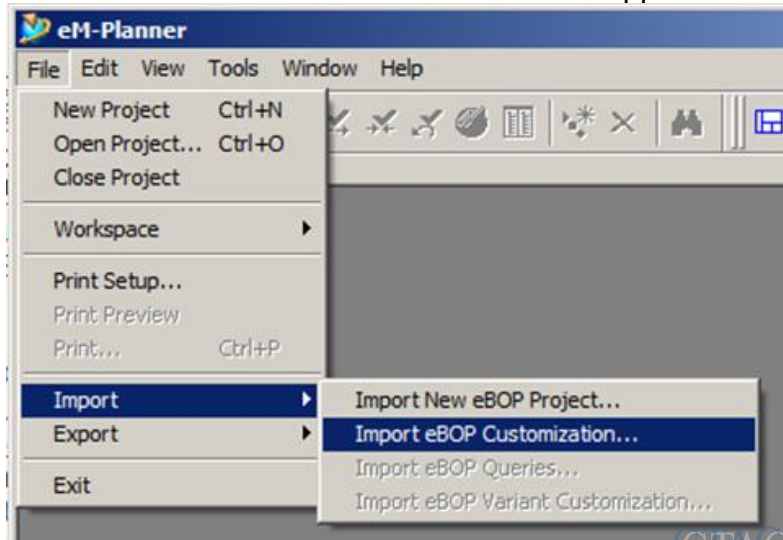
eM-Planner

File Edit View Tools Window Help

New Project Ctrl+N
Open Project... Ctrl+O
Close Project

Workspace

Print Setup...
Print Preview
Print... Ctrl+P

Import
Export

Exit

Import New eBOP Project...
Import eBOP Customization...
Import eBOP Queries...
Import eBOP Variant Customization...